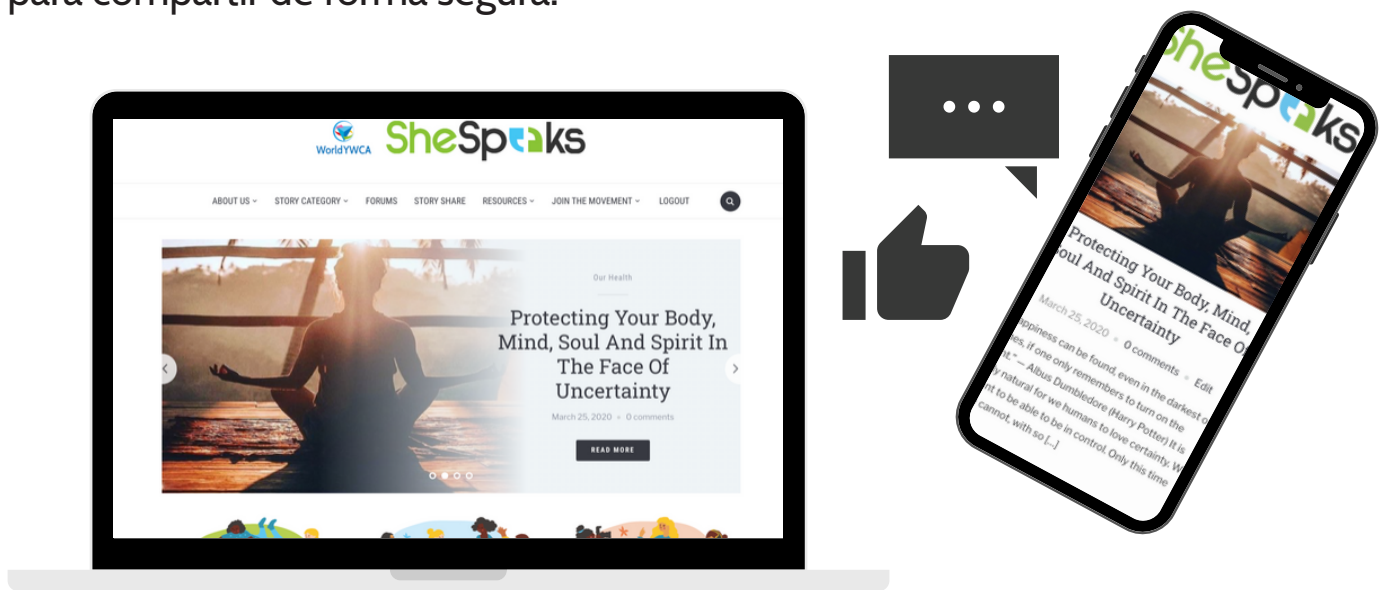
para compartir de forma segura.

WorldYWCA SheSpeaks

ABOUT US STORY CATEGORY FORUMS STORY SHARE RESOURCES JOIN THE MOVEMENT LOGOUT

Our Health

Protecting Your Body, Mind, Soul And Spirit In The Face Of Uncertainty

March 25, 2020 • 0 comments

READ MORE

SheSpeaks

Protecting Your Body, Mind, Soul And Spirit In The Face Of Uncertainty

March 25, 2020 • 0 comments • Edit

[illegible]ppiness can be found, even in the darkest o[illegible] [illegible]es, if one only remembers to turn on the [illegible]t." – Albus Dumbledore (Harry Potter) It is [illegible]y natural for we humans to love certainty. W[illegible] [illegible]nt to be able to be in control. Only this time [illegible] cannot, with so [...]